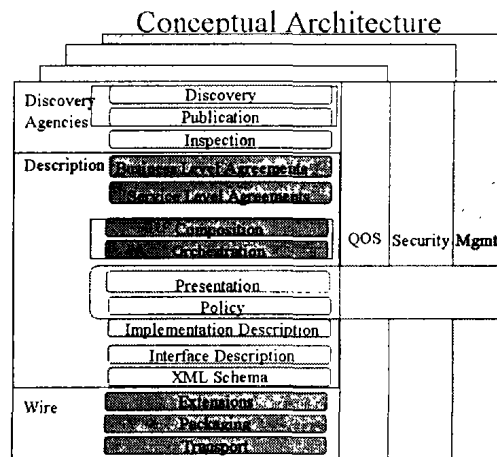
Conceptual Architecture

Discovery Agencies
Discovery
Publication
Inspection

Description
Business Level Agreements
Service Level Agreements
Composition
Orchestration
Presentation
Policy
Implementation Description
Interface Description
XML Schema

Wire
Extensions
Packaging
Transport

QOS
Security
Mgmt